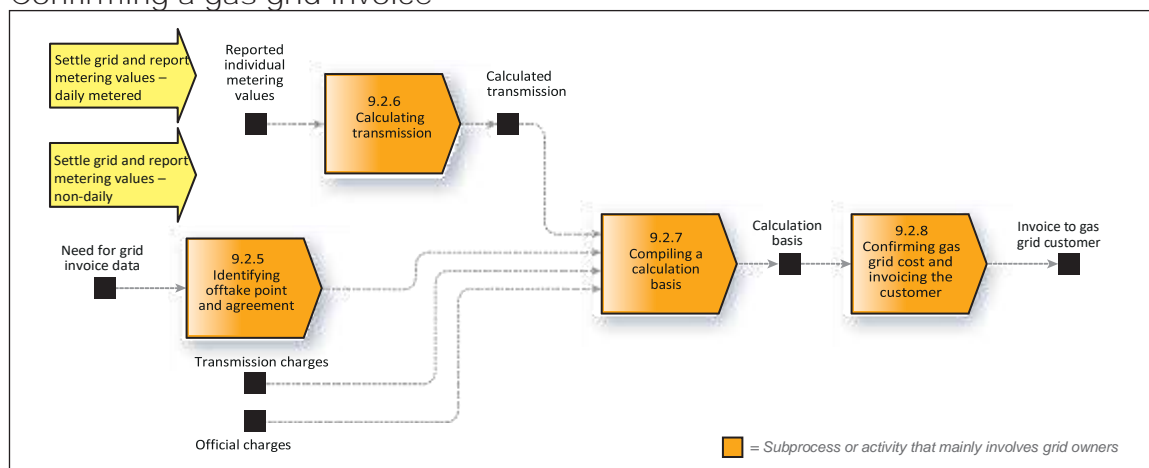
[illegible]

Settle grid and report metering values – daily metered

Reported individual metering values

9.2.6 Calculating transmission

Calculated transmission

Settle grid and report metering values – non-daily

Need for grid invoice data

9.2.5 Identifying offtake point and agreement

9.2.7 Compiling a calculation basis

Calculation basis

9.2.8 Confirming gas grid cost and invoicing the customer

Invoice to gas grid customer

Transmission charges

Official charges

= Subprocess or activity that mainly involves grid owners